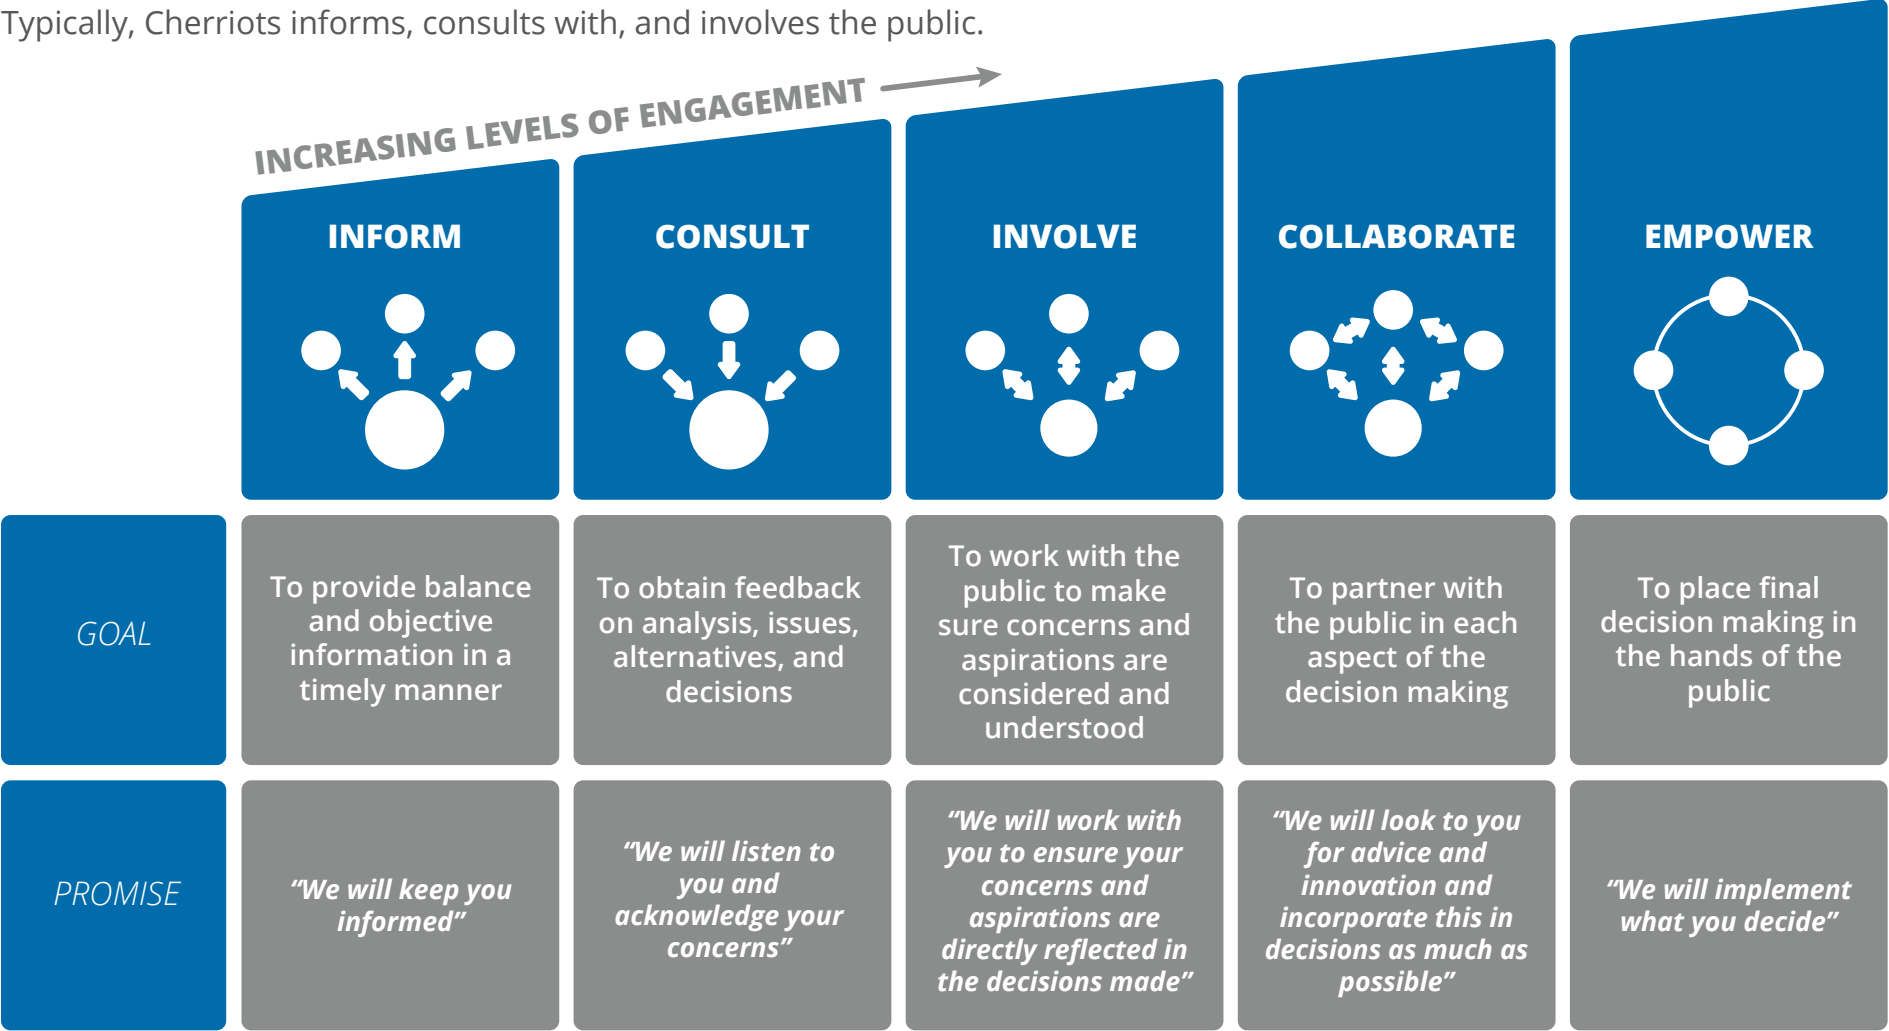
Typically, Cherriots informs, consults with, and involves the public.

INCREASING LEVELS OF ENGAGEMENT

| | INFORM | CONSULT | INVOLVE | COLLABORATE | EMPOWER |
|---|---|---|---|---|---|
| GOAL | To provide balance and objective information in a timely manner | To obtain feedback on analysis, issues, alternatives, and decisions | To work with the public to make sure concerns and aspirations are considered and understood | To partner with the public in each aspect of the decision making | To place final decision making in the hands of the public |
| PROMISE | "We will keep you informed" | "We will listen to you and acknowledge your concerns" | "We will work with you to ensure your concerns and aspirations are directly reflected in the decisions made" | "We will look to you for advice and innovation and incorporate this in decisions as much as possible" | "We will implement what you decide" |